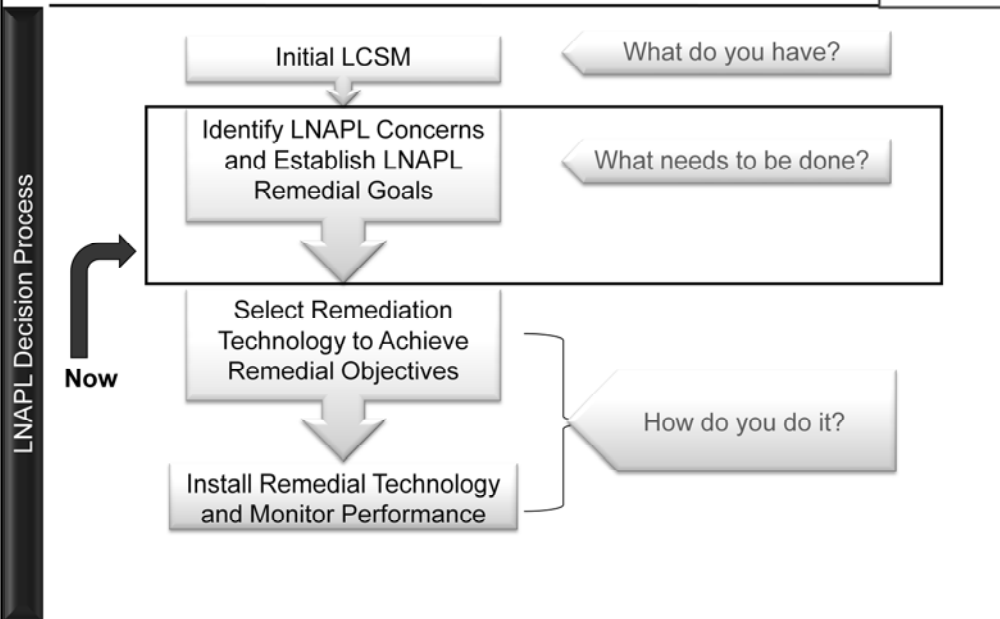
LNAPL Decision Process

Initial LCSM

What do you have?

Identify LNAPL Concerns and Establish LNAPL Remedial Goals

What needs to be done?

Now

Select Remediation Technology to Achieve Remedial Objectives

How do you do it?

Install Remedial Technology and Monitor Performance